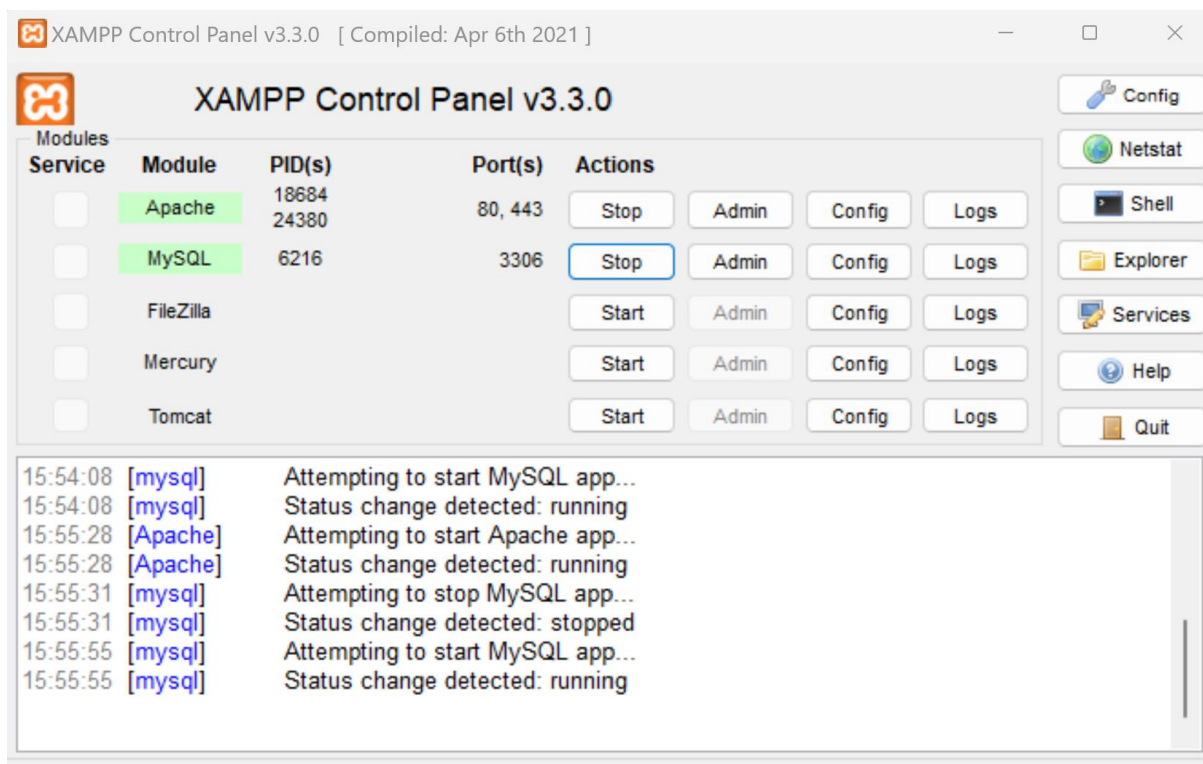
XAMPP Control Panel v3.3.0 [ Compiled: Apr 6th 2021 ]

XAMPP Control Panel v3.3.0

Config
Netstat
Shell
Explorer
Services
Help
Quit

Modules

| Service | Module | PID(s) | Port(s) | Actions | | | |
|---|---|---|---|---|---|---|---|
| | Apache | 18684 24380 | 80, 443 | Stop | Admin | Config | Logs |
| | MySQL | 6216 | 3306 | Stop | Admin | Config | Logs |
| | FileZilla | | | Start | Admin | Config | Logs |
| | Mercury | | | Start | Admin | Config | Logs |
| | Tomcat | | | Start | Admin | Config | Logs |

15:54:08 [mysql] Attempting to start MySQL app...
15:54:08 [mysql] Status change detected: running
15:55:28 [Apache] Attempting to start Apache app...
15:55:28 [Apache] Status change detected: running
15:55:31 [mysql] Attempting to stop MySQL app...
15:55:31 [mysql] Status change detected: stopped
15:55:55 [mysql] Attempting to start MySQL app...
15:55:55 [mysql] Status change detected: running